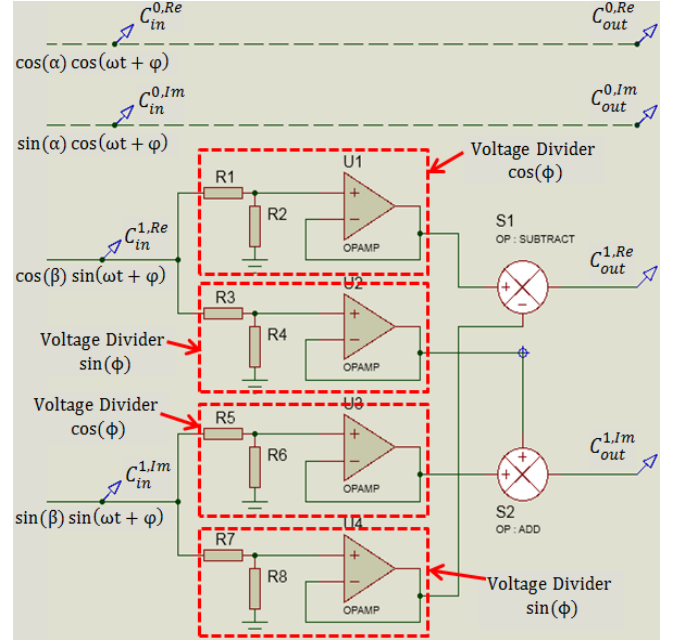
$C_{in}^{0,Re}$

$C_{out}^{0,Re}$

$\cos(\alpha)\cos(\omega t + \varphi)$

$C_{in}^{0,Im}$

$C_{out}^{0,Im}$

$\sin(\alpha)\cos(\omega t + \varphi)$

Voltage Divider $\cos(\phi)$

U1

R1

R2

OPAMP

S1
OP : SUBTRACT

$C_{in}^{1,Re}$

$C_{out}^{1,Re}$

$\cos(\beta)\sin(\omega t + \varphi)$

U2

R3

R4

OPAMP

Voltage Divider $\sin(\phi)$

Voltage Divider $\cos(\phi)$

U3

R5

R6

OPAMP

$C_{in}^{1,Im}$

$C_{out}^{1,Im}$

S2
OP : ADD

$\sin(\beta)\sin(\omega t + \varphi)$

U4

R7

R8

OPAMP

Voltage Divider $\sin(\phi)$